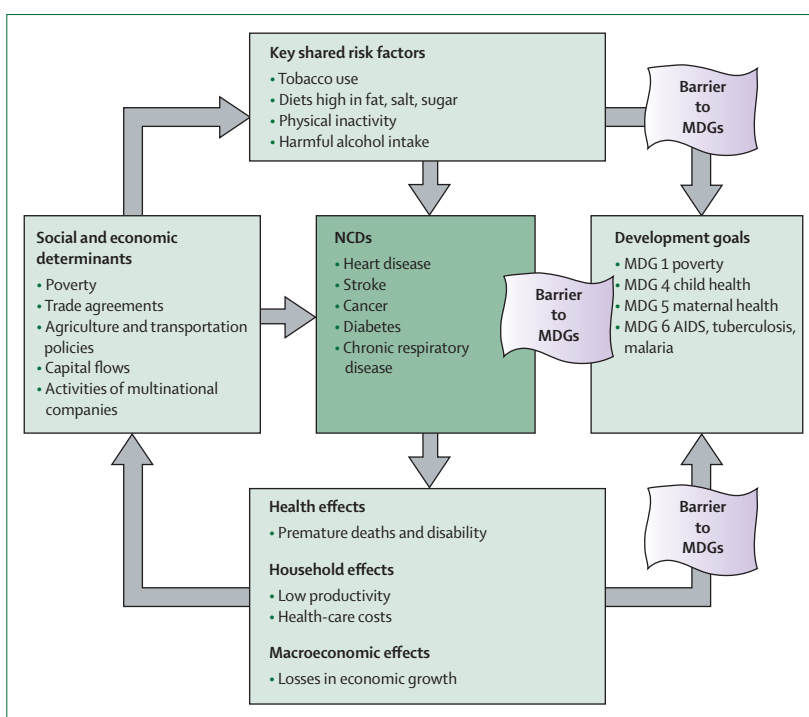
Key shared risk factors
• Tobacco use
• Diets high in fat, salt, sugar
• Physical inactivity
• Harmful alcohol intake

Barrier to MDGs

Social and economic determinants
• Poverty
• Trade agreements
• Agriculture and transportation policies
• Capital flows
• Activities of multinational companies

NCDs
• Heart disease
• Stroke
• Cancer
• Diabetes
• Chronic respiratory disease

Barrier to MDGs

Development goals
• MDG 1 poverty
• MDG 4 child health
• MDG 5 maternal health
• MDG 6 AIDS, tuberculosis, malaria

Barrier to MDGs

Health effects
• Premature deaths and disability

Household effects
• Low productivity
• Health-care costs

Macroeconomic effects
• Losses in economic growth